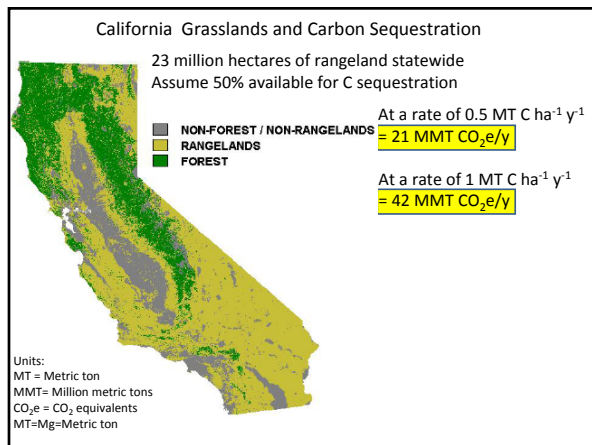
California Grasslands and Carbon Sequestration

23 million hectares of rangeland statewide
Assume 50% available for C sequestration

NON-FOREST / NON-RANGELANDS
RANGELANDS
FOREST

At a rate of 0.5 MT C ha$^{-1}$ y$^{-1}$
= 21 MMT CO$_2$e/y

At a rate of 1 MT C ha$^{-1}$ y$^{-1}$
= 42 MMT CO$_2$e/y

Units:
MT = Metric ton
MMT= Million metric tons
CO$_2$e = CO$_2$ equivalents
MT=Mg=Metric ton